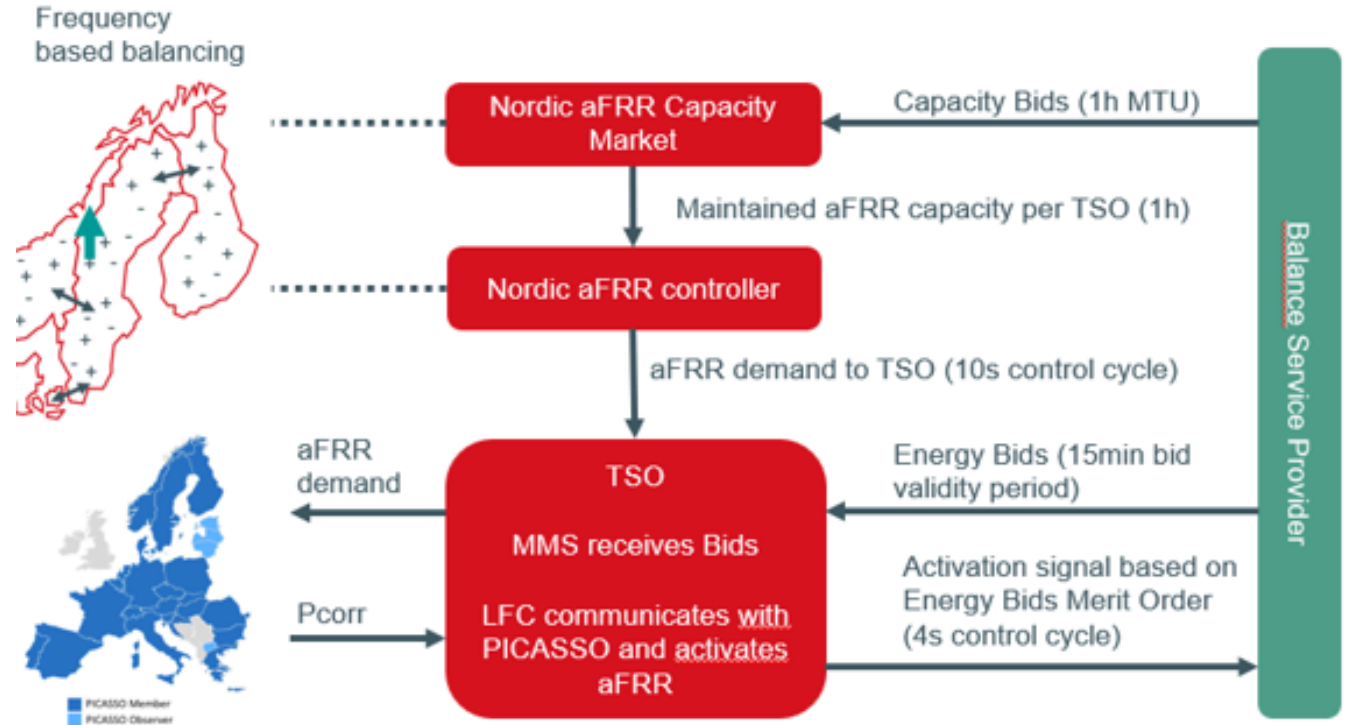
Frequency based balancing

Nordic aFRR Capacity Market

Capacity Bids (1h MTU)

Maintained aFRR capacity per TSO (1h)

Nordic aFRR controller

aFRR demand to TSO (10s control cycle)

aFRR demand

Pcorr

TSO

MMS receives Bids

LFC communicates with PICASSO and activates aFRR

Energy Bids (15min bid validity period)

Activation signal based on Energy Bids Merit Order (4s control cycle)

Balance Service Provider

PICASSO Member
PICASSO Observer